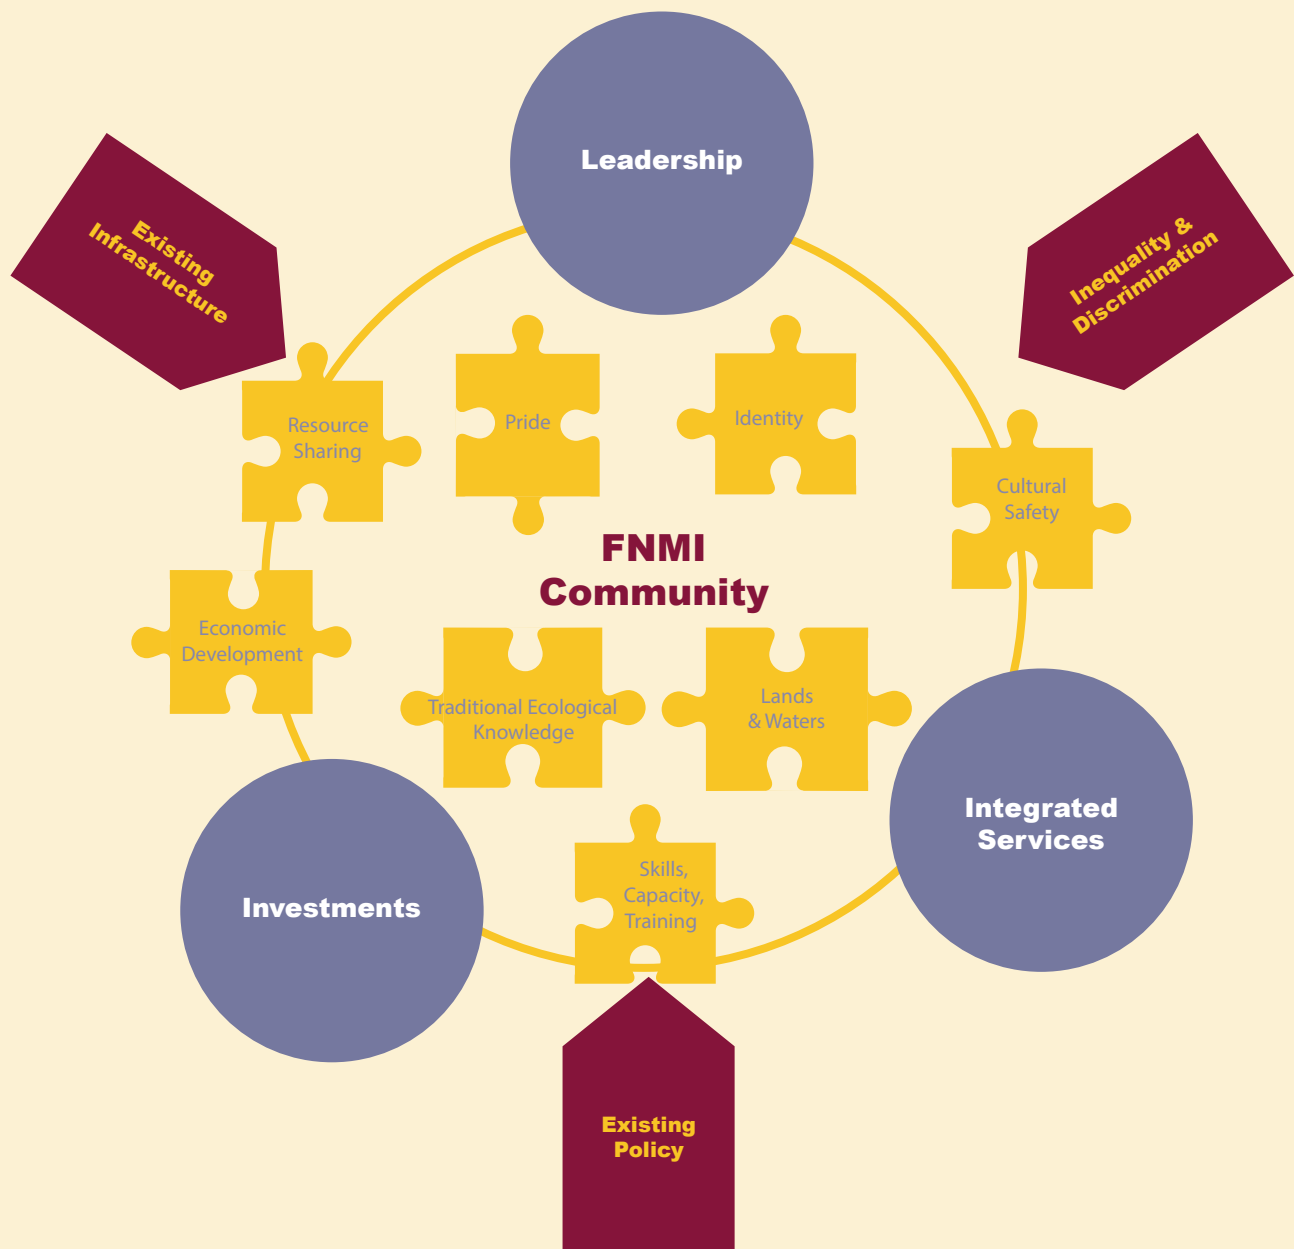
Leadership

Existing Infrastructure

Inequality & Discrimination

Resource Sharing

Pride

Identity

Cultural Safety

FNMI Community

Economic Development

Traditional Ecological Knowledge

Lands & Waters

Integrated Services

Investments

Skills, Capacity, Training

Existing Policy